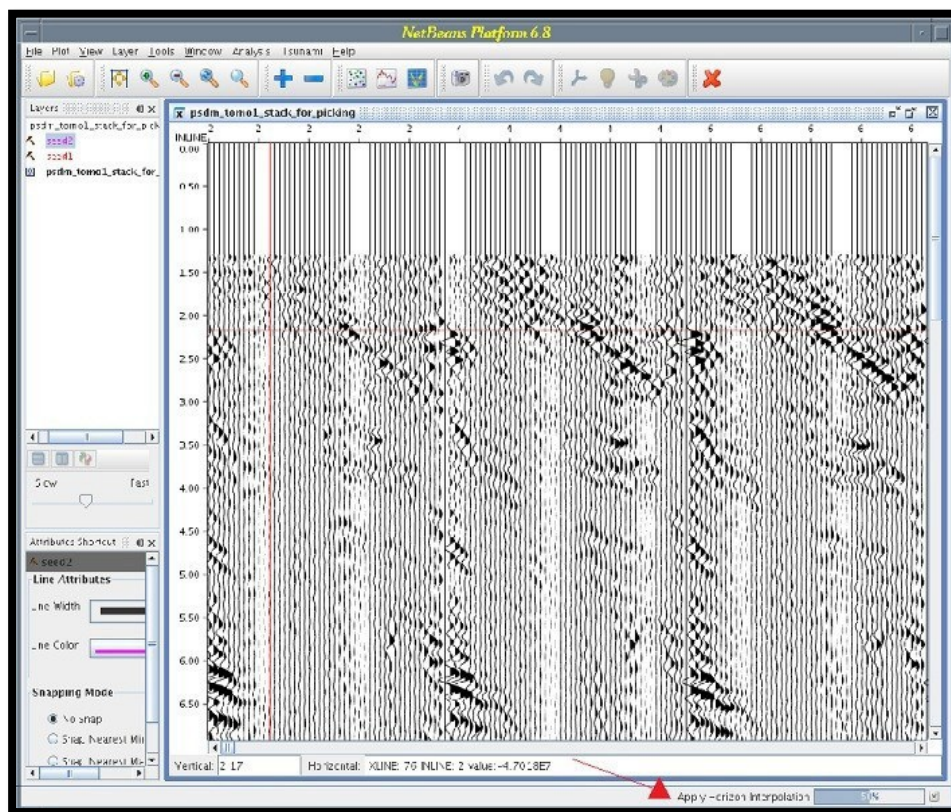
NetBeans Platform 6.8

File Plot View Layer Tools Window Analysis Tsunami Help

Layers

psdm_tomo1_stack_for_p ck

seed2

seed1

psdm_tomo1_stack_for_

Slow

Fast

Attributes Shortcut

seed2

Line Attributes

Line Width

Line Color

Snapping Mode

No snap

Snap Nearest Mi

Snap Nearest Ma

psdm_tomo1_stack_for_picking

INLINE

2 2 2 2 2 4 4 4 4 4 6 6 6 6 6

0.00

0.50

1.00

1.50

2.00

2.50

3.00

3.50

4.00

4.50

5.00

5.50

6.00

6.50

Vertical: 2.17

Horizontal: XLINE: 76 INLINE: 2 value:-4.7018E7

Apply Horizon Interpolation